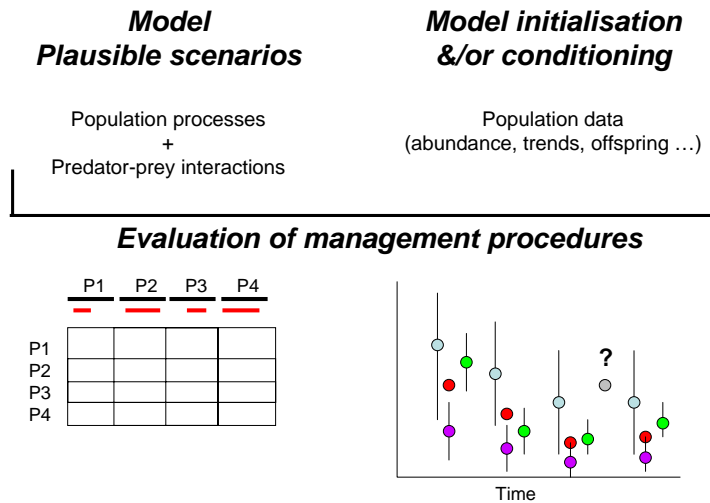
**Model Plausible scenarios**

Population processes
+
Predator-prey interactions

**Model initialisation &/or conditioning**

Population data
(abundance, trends, offspring …)

**Evaluation of management procedures**

P1 P2 P3 P4

| | | | | |
|---|---|---|---|---|
| P1 | | | | |
| P2 | | | | |
| P3 | | | | |
| P4 | | | | |

?

Time